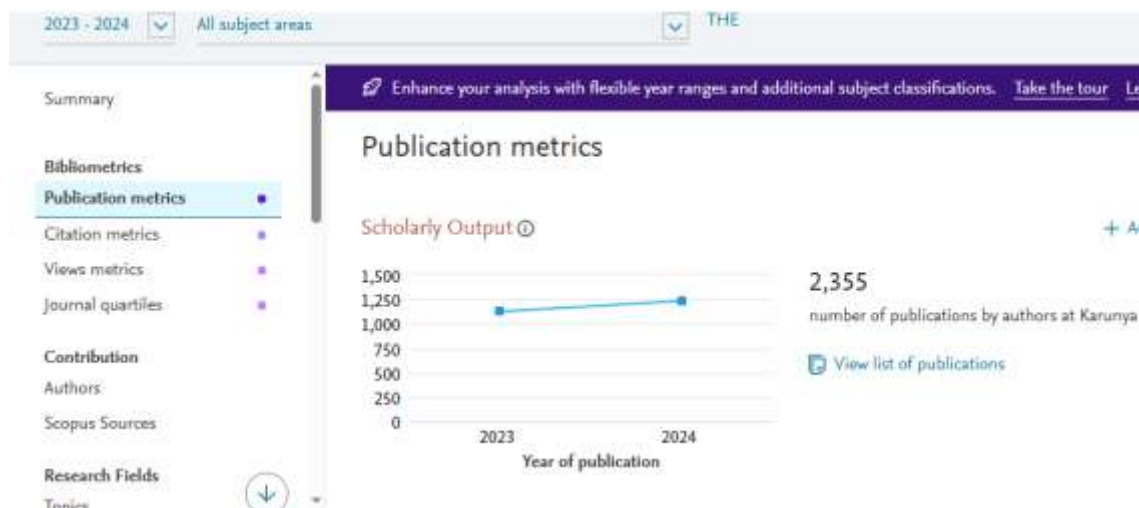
2023 - 2024 All subject areas THE

Summary

Bibliometrics
Publication metrics
Citation metrics
Views metrics
Journal quartiles

Contribution
Authors
Scopus Sources

Research Fields
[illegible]

Enhance your analysis with flexible year ranges and additional subject classifications. Take the tour L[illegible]

Publication metrics

Scholarly Output

+ A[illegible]

1,500
1,250
1,000
750
500
250
0
2023 2024
Year of publication

2,355
number of publications by authors at Karunya

View list of publications